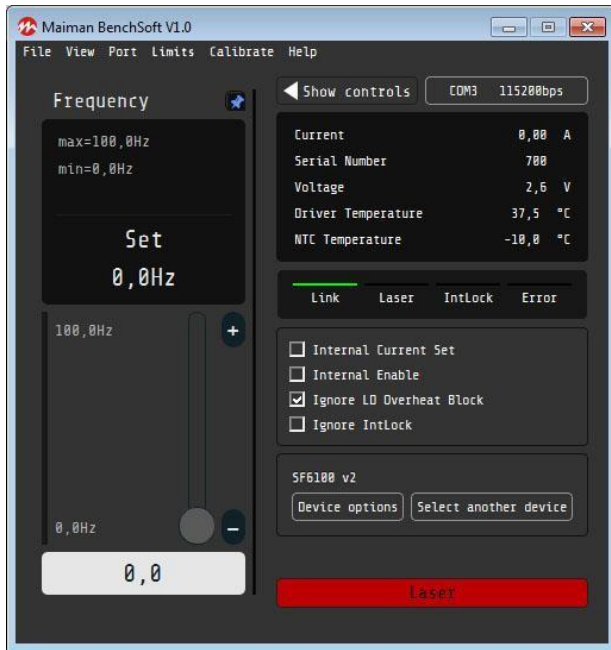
Maiman BenchSoft V1.0

File View Port Limits Calibrate Help

Frequency

max=100,0Hz
min=0,0Hz

Set
0,0Hz

100,0Hz

+

0,0Hz

–

0,0

Show controls

COM3 115200bps

| | | |
|---|---|---|
| Current | 0,00 | A |
| Serial Number | 700 | |
| Voltage | 2,6 | V |
| Driver Temperature | 37,5 | °C |
| NTC Temperature | -10,0 | °C |

Link Laser IntLock Error

☐ Internal Current Set
☐ Internal Enable
☑ Ignore LD Overheat Block
☐ Ignore IntLock

SF6100 v2

Device options

Select another device

Laser